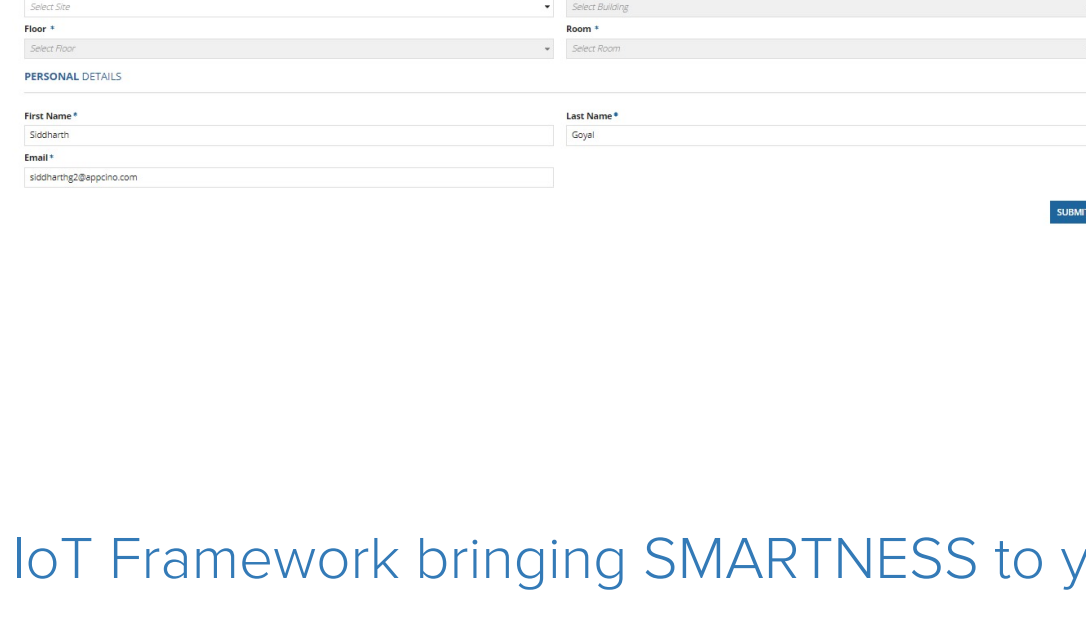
Select Site
Select Building
Floor *
Room *
Select Floor
Select Room
PERSONAL DETAILS
First Name *
Last Name *
Siddharth
Goyal
Email *
siddharthg2@appcino.com
SUBMI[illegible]

IoT Framework bringing SMARTNESS to y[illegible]